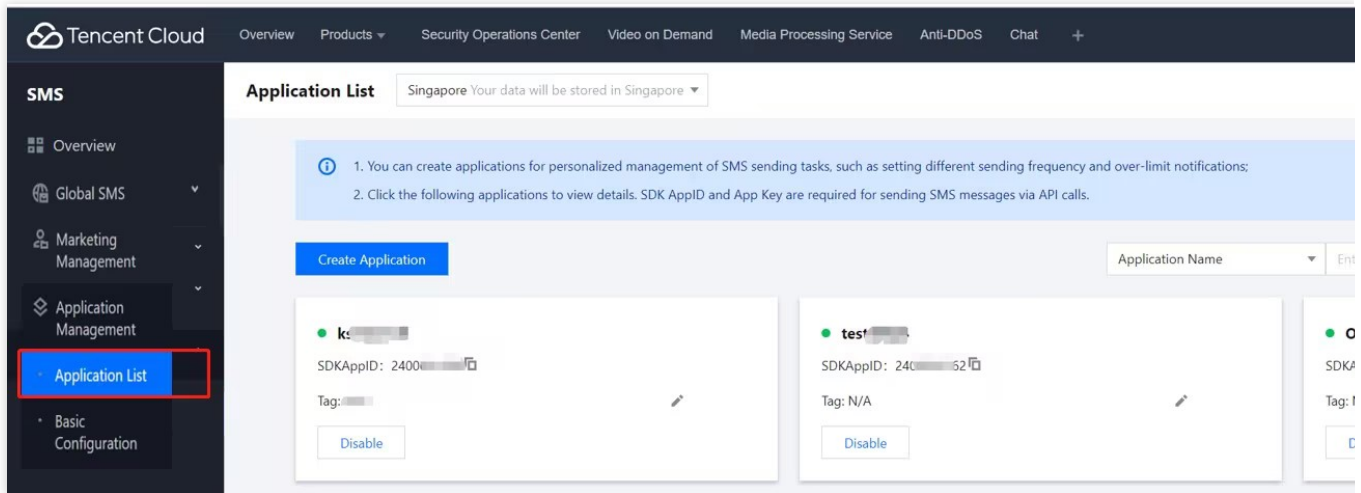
Tencent Cloud Overview Products Security Operations Center Video on Demand Media Processing Service Anti-DDoS Chat +

SMS

Overview

Global SMS

Marketing Management

Application Management

Application List

Basic Configuration

Application List Singapore Your data will be stored in Singapore

1. You can create applications for personalized management of SMS sending tasks, such as setting different sending frequency and over-limit notifications;

2. Click the following applications to view details. SDK AppID and App Key are required for sending SMS messages via API calls.

Create Application

Application Name

Ent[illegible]

ks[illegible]

SDKAppID: 2400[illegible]

Tag:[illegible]

Disable

test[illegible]

SDKAppID: 240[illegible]52

Tag: N/A

Disable

O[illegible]

SDKA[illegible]

Tag: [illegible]

D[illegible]